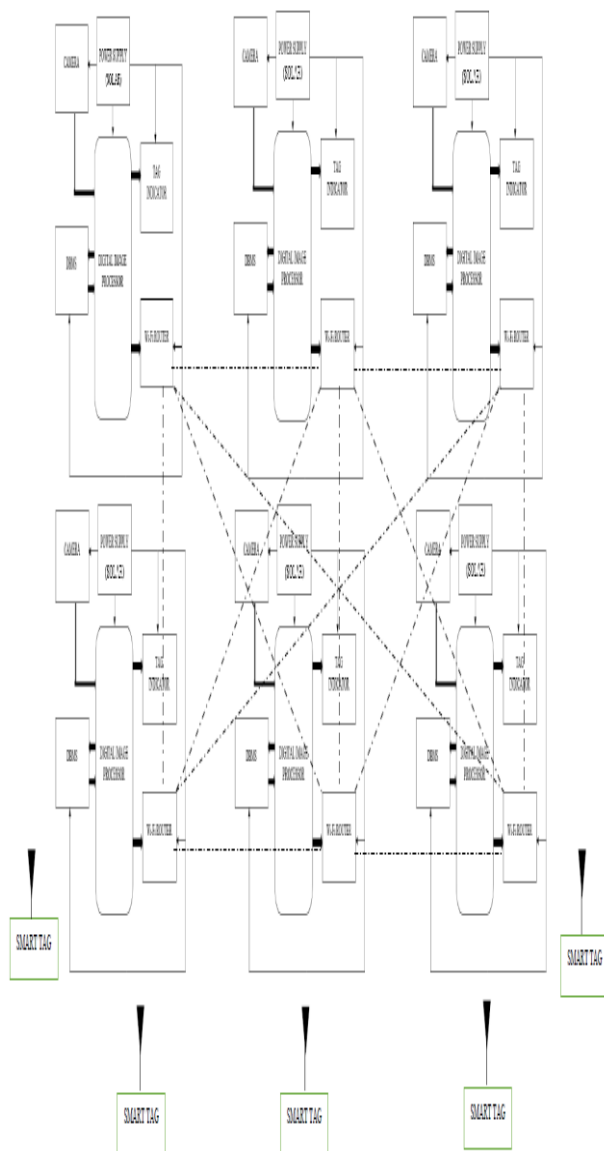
CAMERA
POWER SUPPLY (SOLAR)
TAG INDICATOR
IDRAS
DIGITAL IMAGE PROCESSOR
Wi-Fi ROUTER

CAMERA
POWER SUPPLY (SOLAR)
TAG INDICATOR
IDRAS
DIGITAL IMAGE PROCESSOR
Wi-Fi ROUTER

CAMERA
POWER SUPPLY (SOLAR)
TAG INDICATOR
IDRAS
DIGITAL IMAGE PROCESSOR
Wi-Fi ROUTER

CAMERA
POWER SUPPLY (SOLAR)
TAG INDICATOR
IDRAS
DIGITAL IMAGE PROCESSOR
Wi-Fi ROUTER

CAMERA
POWER SUPPLY (SOLAR)
TAG INDICATOR
IDRAS
DIGITAL IMAGE PROCESSOR
Wi-Fi ROUTER

CAMERA
POWER SUPPLY (SOLAR)
TAG INDICATOR
IDRAS
DIGITAL IMAGE PROCESSOR
Wi-Fi ROUTER

SMART TAG
SMART TAG
SMART TAG
SMART TAG
SMART TAG